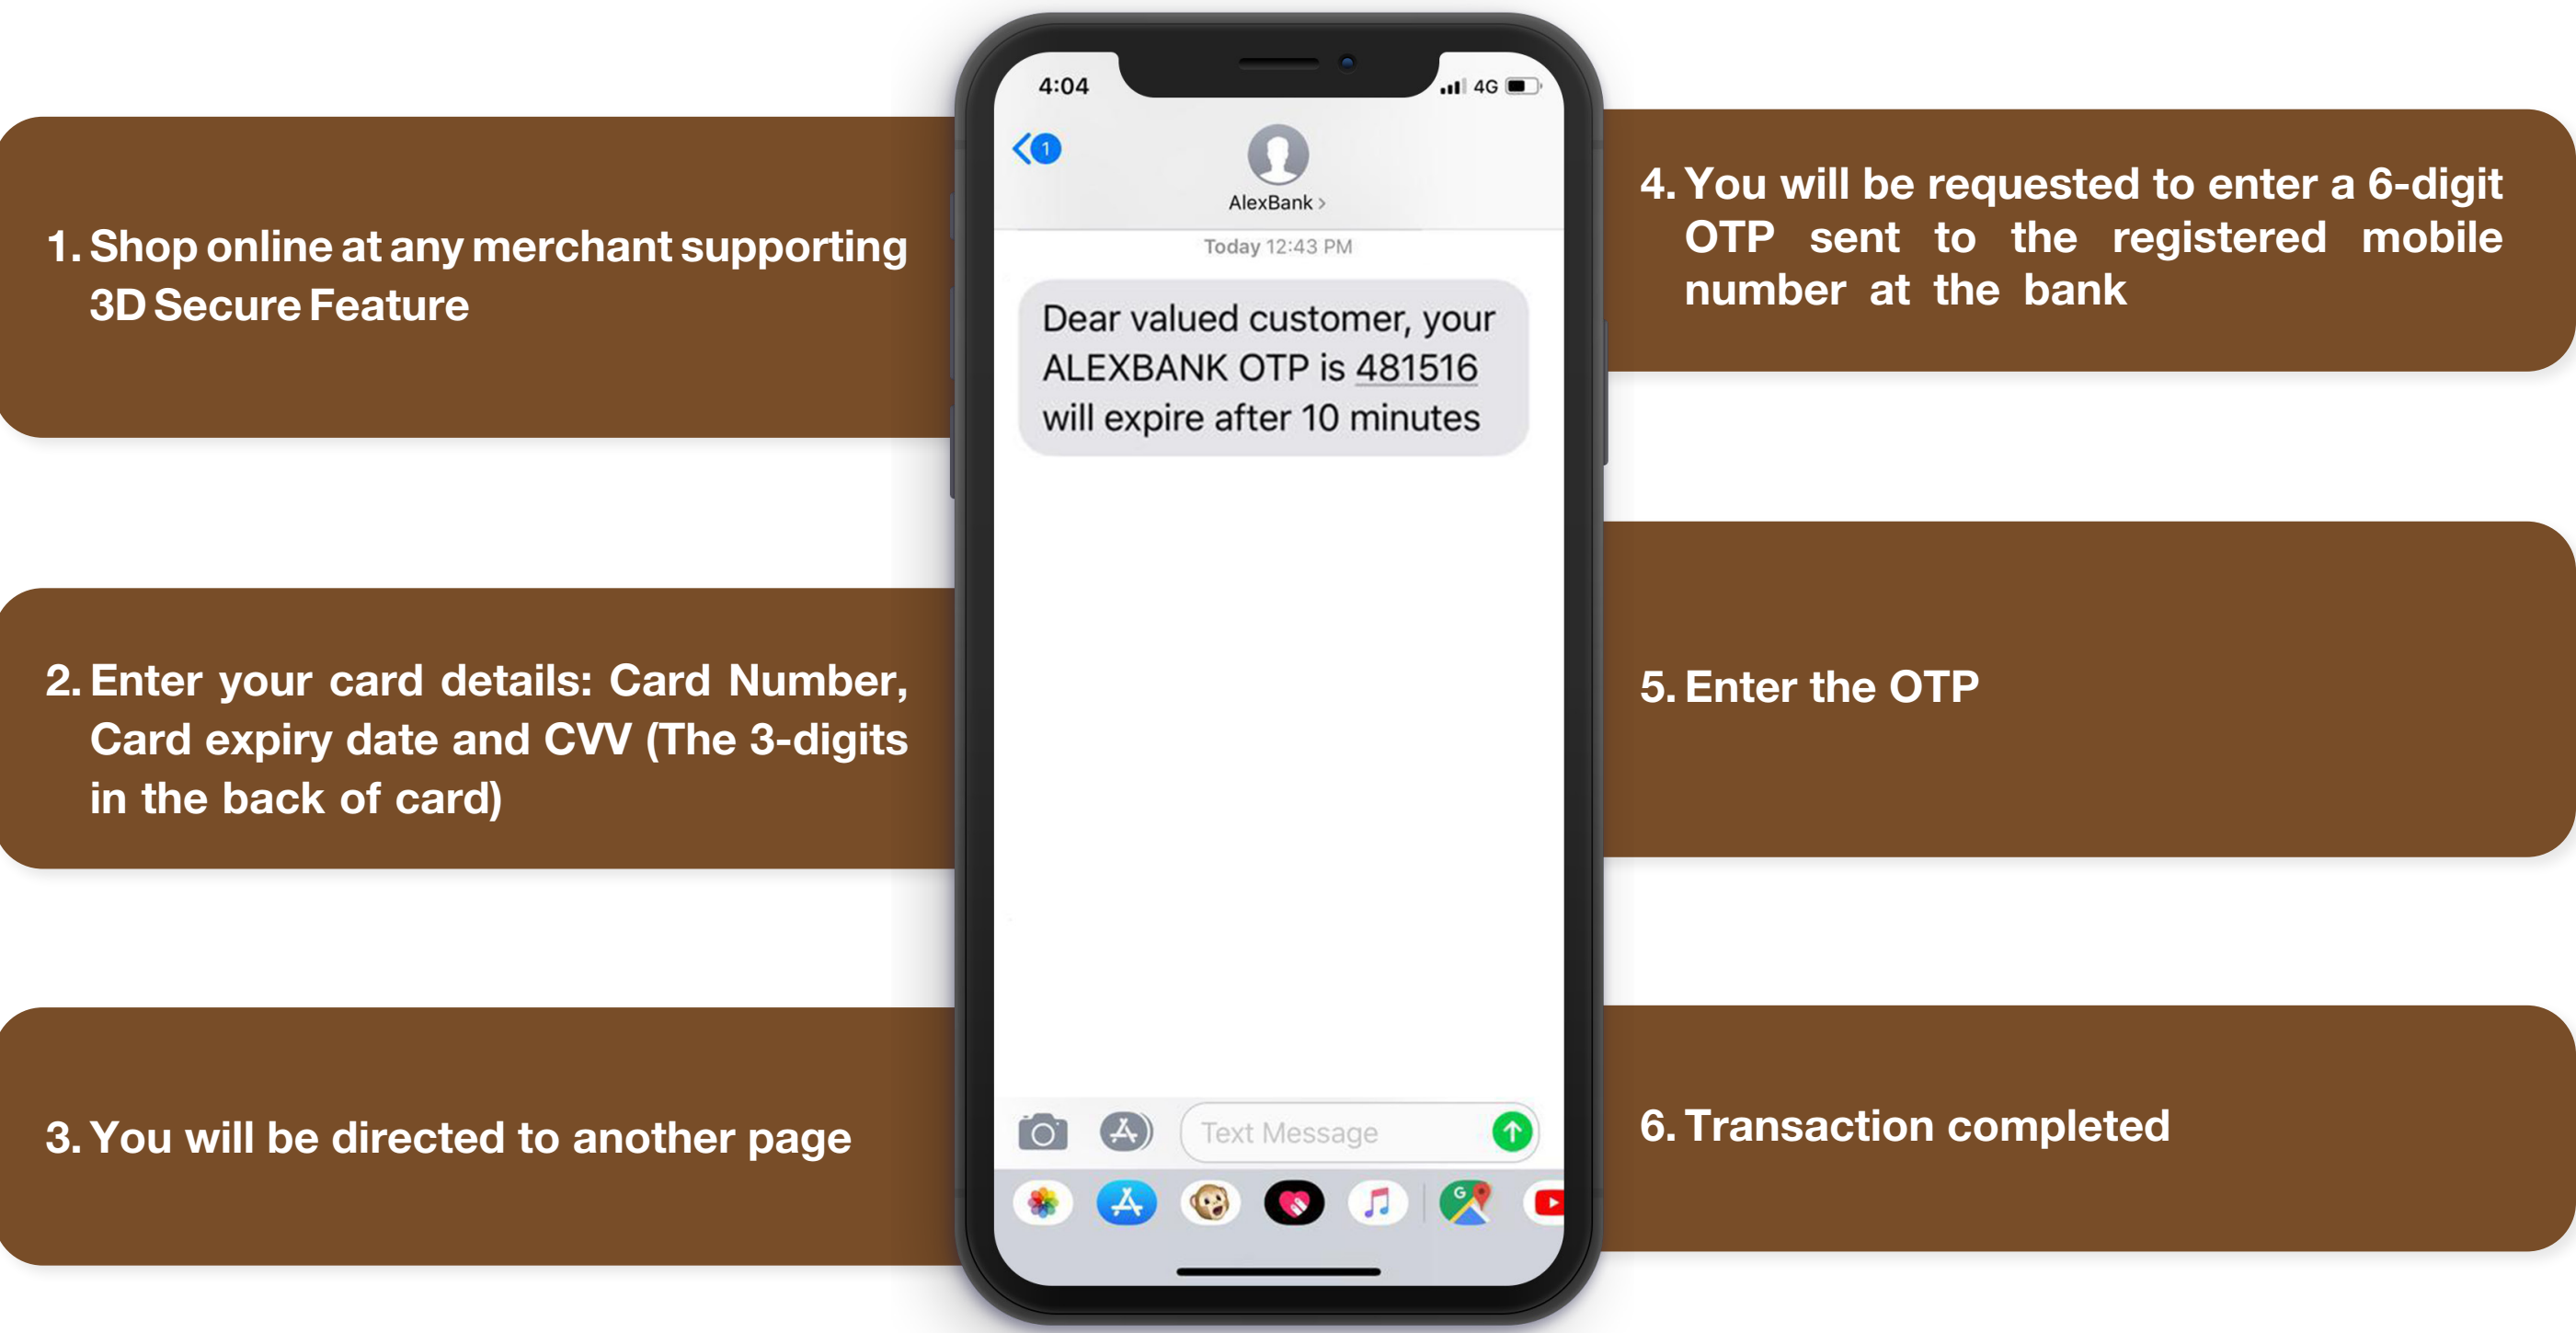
1. Shop online at any merchant supporting 3D Secure Feature

2. Enter your card details: Card Number, Card expiry date and CVV (The 3-digits in the back of card)

3. You will be directed to another page

4:04

4G

1

AlexBank >

Today 12:43 PM

Dear valued customer, your ALEXBANK OTP is 481516 will expire after 10 minutes

Text Message

4. You will be requested to enter a 6-digit OTP sent to the registered mobile number at the bank

5. Enter the OTP

6. Transaction completed